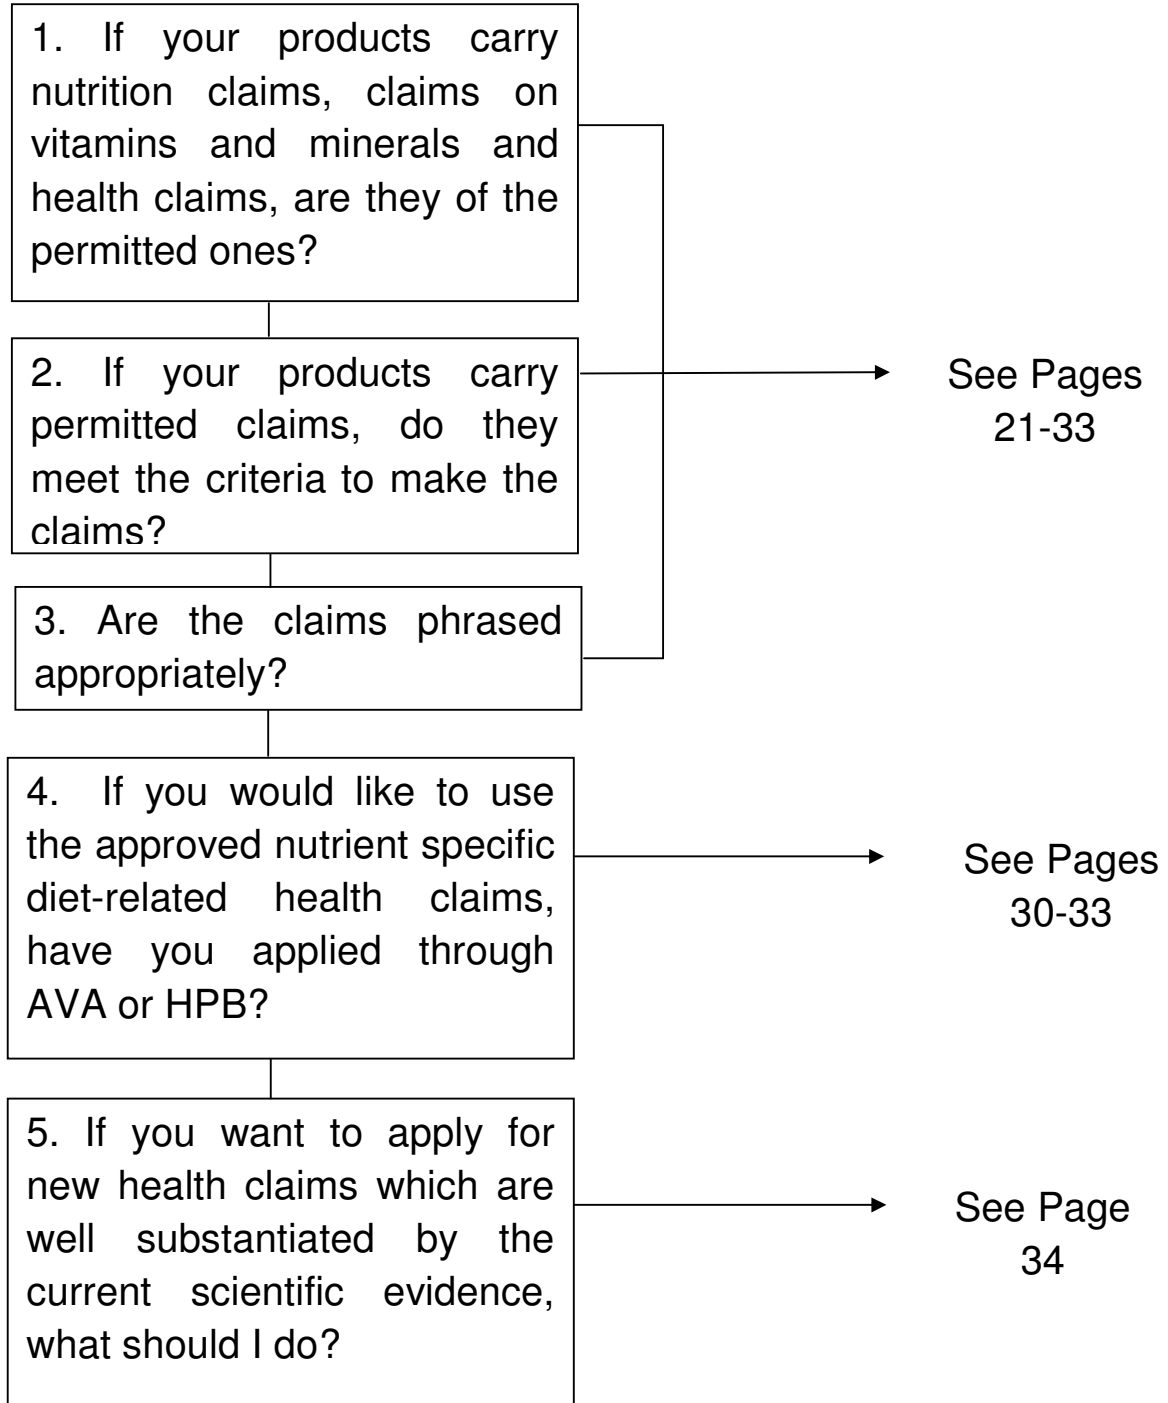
1. If your products carry nutrition claims, claims on vitamins and minerals and health claims, are they of the permitted ones?

2. If your products carry permitted claims, do they meet the criteria to make the claims?

3. Are the claims phrased appropriately?

See Pages 21-33

4. If you would like to use the approved nutrient specific diet-related health claims, have you applied through AVA or HPB?

See Pages 30-33

5. If you want to apply for new health claims which are well substantiated by the current scientific evidence, what should I do?

See Page 34